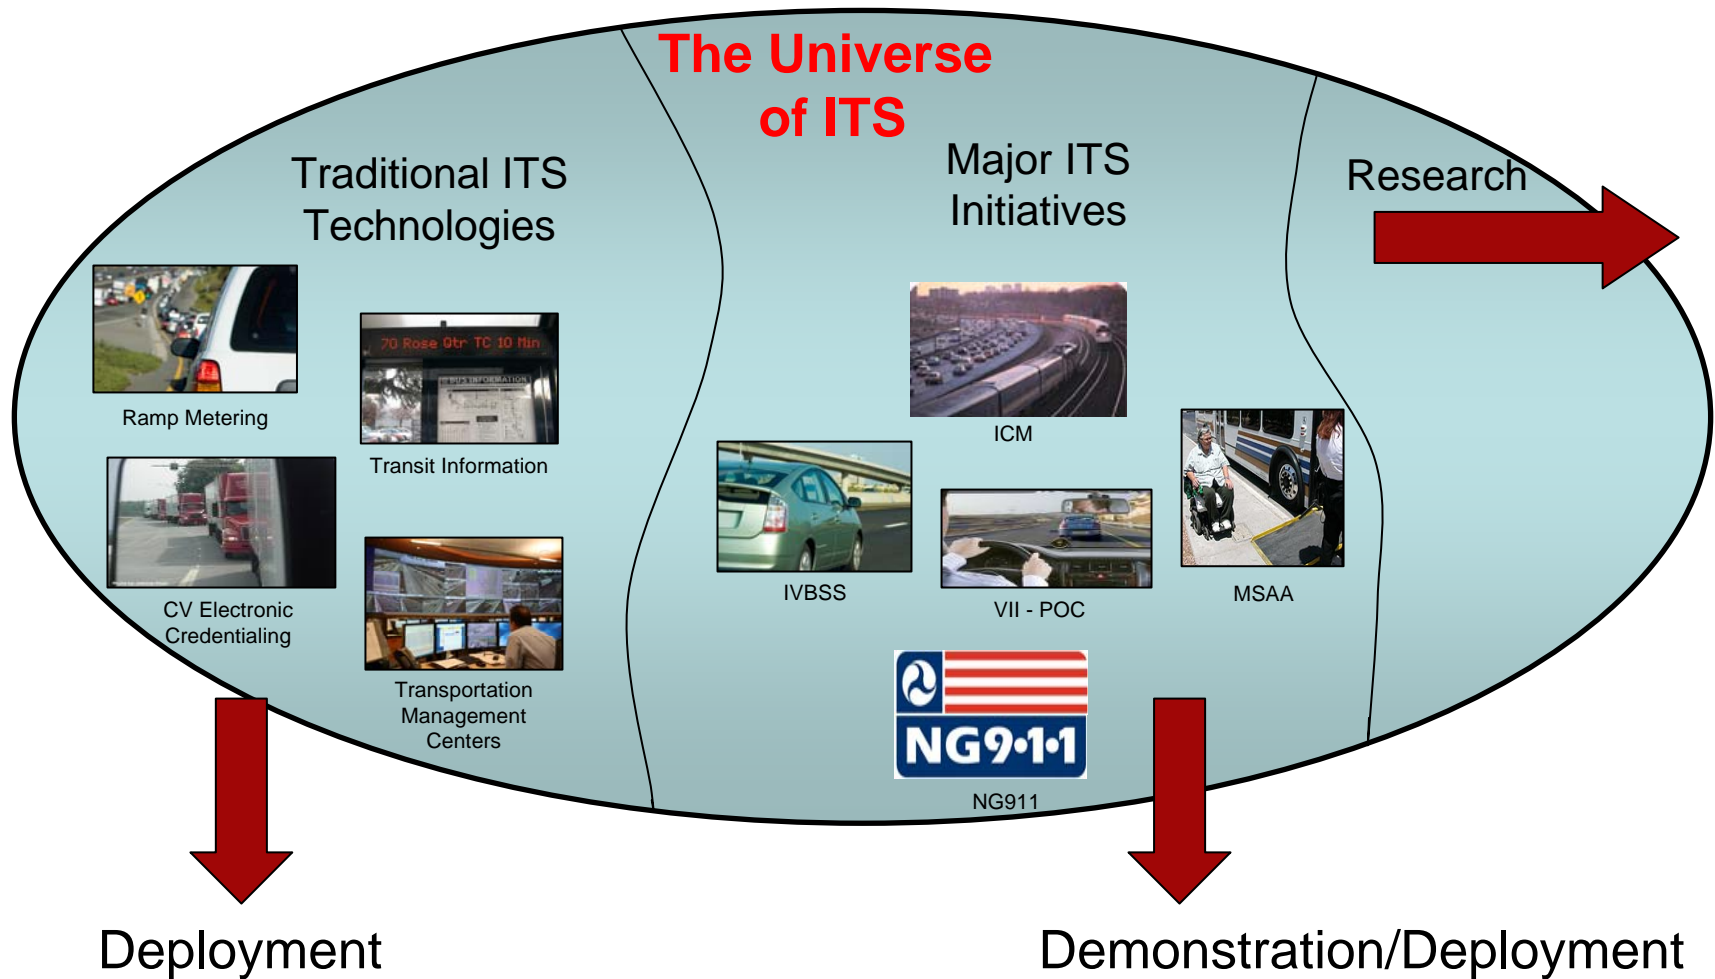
The Universe of ITS

Traditional ITS Technologies

Ramp Metering

70 Rose Qtr TC 10 Min

BUS INFORMATION

Transit Information

CV Electronic Credentialing

Transportation Management Centers

Major ITS Initiatives

ICM

IVBSS

VII - POC

MSAA

NG9·1·1

NG911

Research

Deployment

Demonstration/Deployment